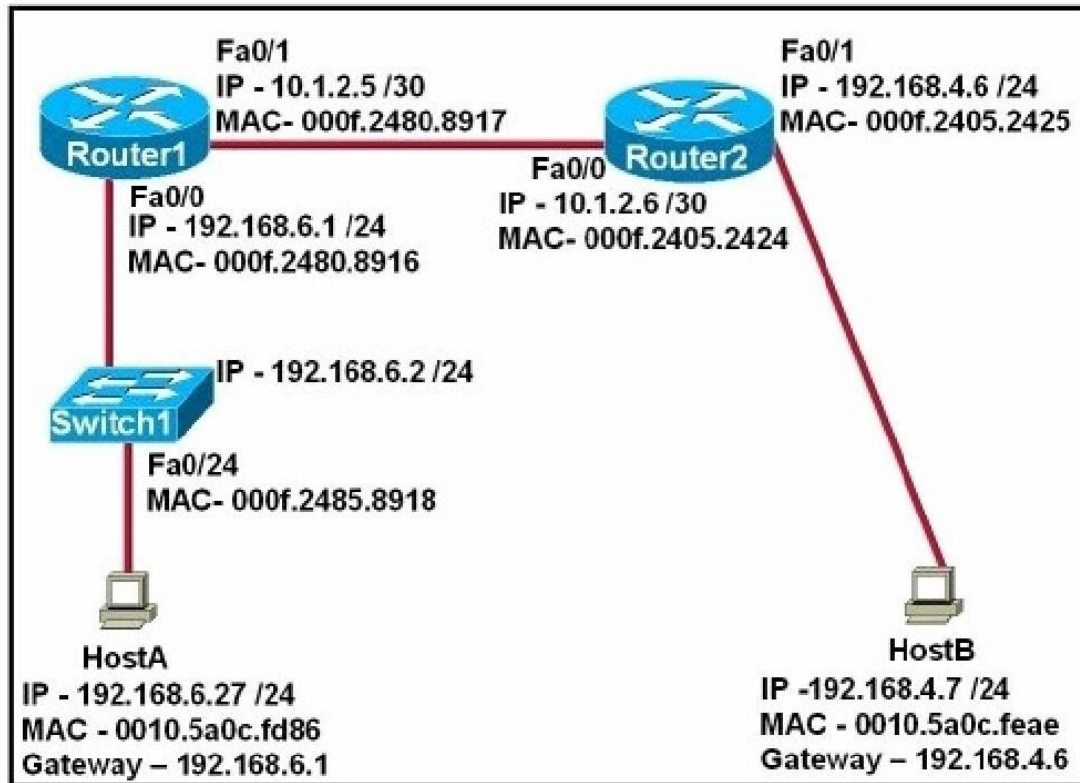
Fa0/1
IP - 10.1.2.5 /30
MAC- 000f.2480.8917

Fa0/1
IP - 192.168.4.6 /24
MAC- 000f.2405.2425

Router1

Router2

Fa0/0
IP - 192.168.6.1 /24
MAC- 000f.2480.8916

Fa0/0
IP - 10.1.2.6 /30
MAC- 000f.2405.2424

IP - 192.168.6.2 /24

Switch1

Fa0/24
MAC- 000f.2485.8918

HostA
IP - 192.168.6.27 /24
MAC - 0010.5a0c.fd86
Gateway – 192.168.6.1

HostB
IP -192.168.4.7 /24
MAC - 0010.5a0c.feae
Gateway – 192.168.4.6